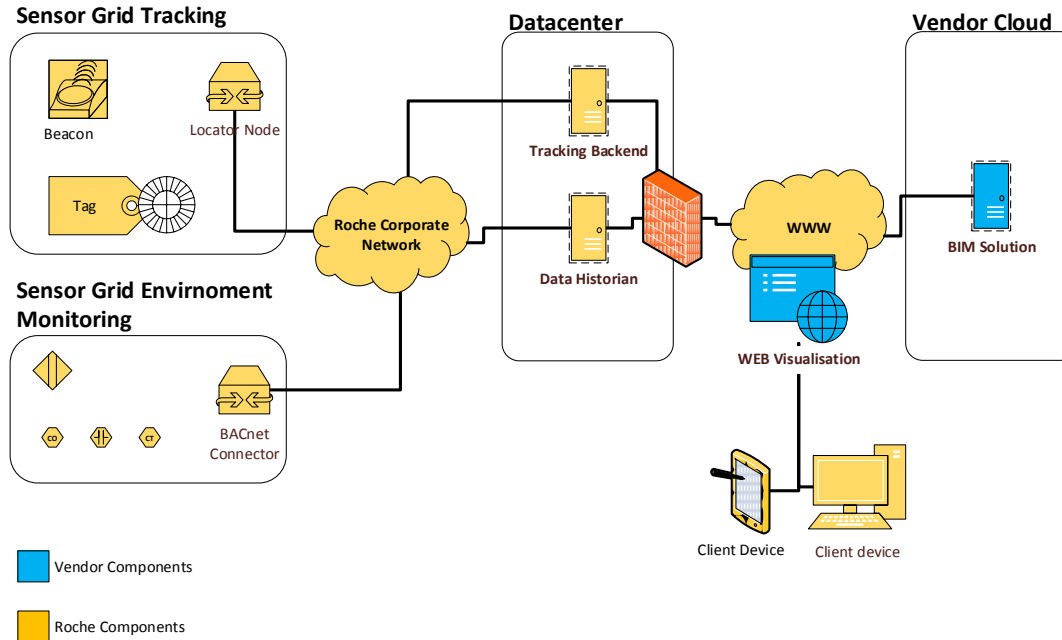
Sensor Grid Tracking

Beacon

Locator Node

Tag

Datacenter

Tracking Backend

Data Historian

Vendor Cloud

Roche Corporate Network

WWW

BIM Solution

WEB Visualisation

Sensor Grid Envirnoment Monitoring

CO

CT

BACnet Connector

Client Device

Client device

Vendor Components

Roche Components